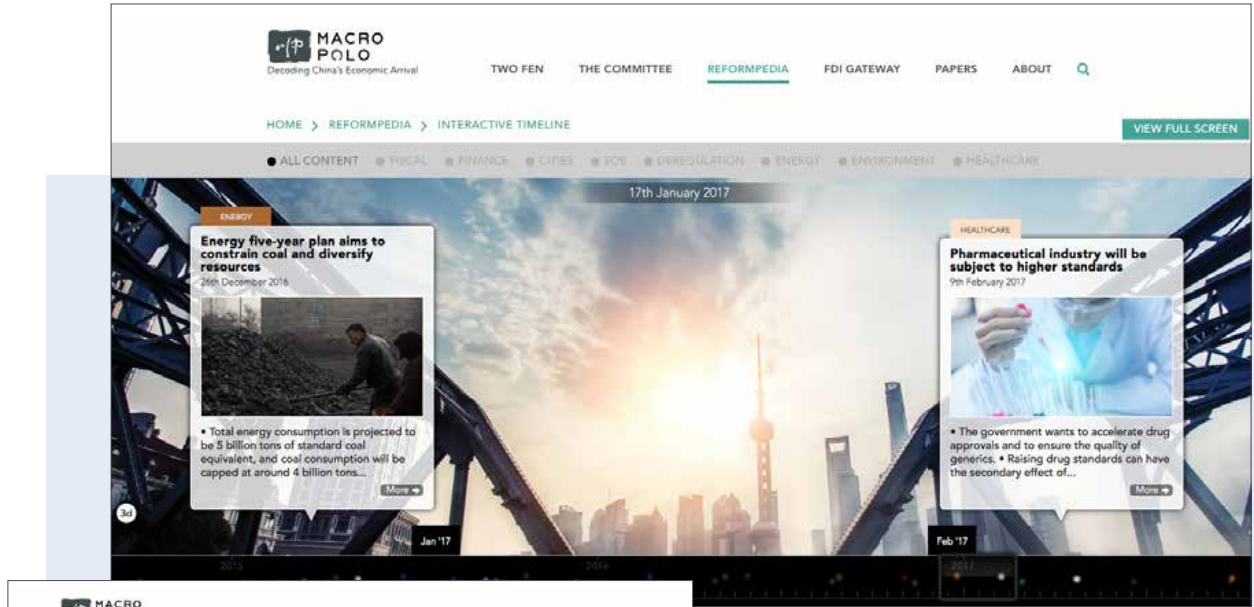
MACRO POLO
Decoding China's Economic Arrival

TWO FEN THE COMMITTEE REFORMPEDIA FDI GATEWAY PAPERS ABOUT

HOME > REFORMPEDIA > INTERACTIVE TIMELINE

VIEW FULL SCREEN

ALL CONTENT FISCAL FINANCE CITIES SOE DEREGULATION ENERGY ENVIRONMENT HEALTHCARE

17th January 2017

ENERGY
Energy five-year plan aims to constrain coal and diversify resources
26th December 2016

• Total energy consumption is projected to be 5 billion tons of standard coal equivalent, and coal consumption will be capped at around 4 billion tons...

More

HEALTHCARE
Pharmaceutical industry will be subject to higher standards
9th February 2017

• The government wants to accelerate drug approvals and to ensure the quality of generics. • Raising drug standards can have the secondary effect of...

More

3d

Jan '17

Feb '17

2015 2016 2017

MACRO